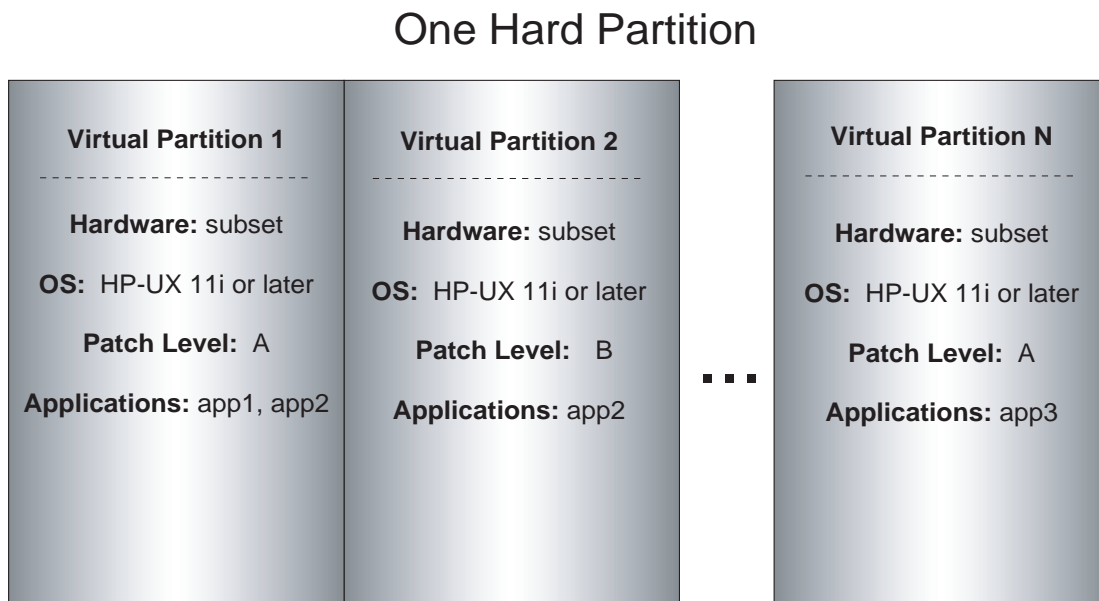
One Hard Partition

Virtual Partition 1

Hardware: subset

OS: HP-UX 11i or later

Patch Level: A

Applications: app1, app2

Virtual Partition 2

Hardware: subset

OS: HP-UX 11i or later

Patch Level: B

Applications: app2

...

Virtual Partition N

Hardware: subset

OS: HP-UX 11i or later

Patch Level: A

Applications: app3